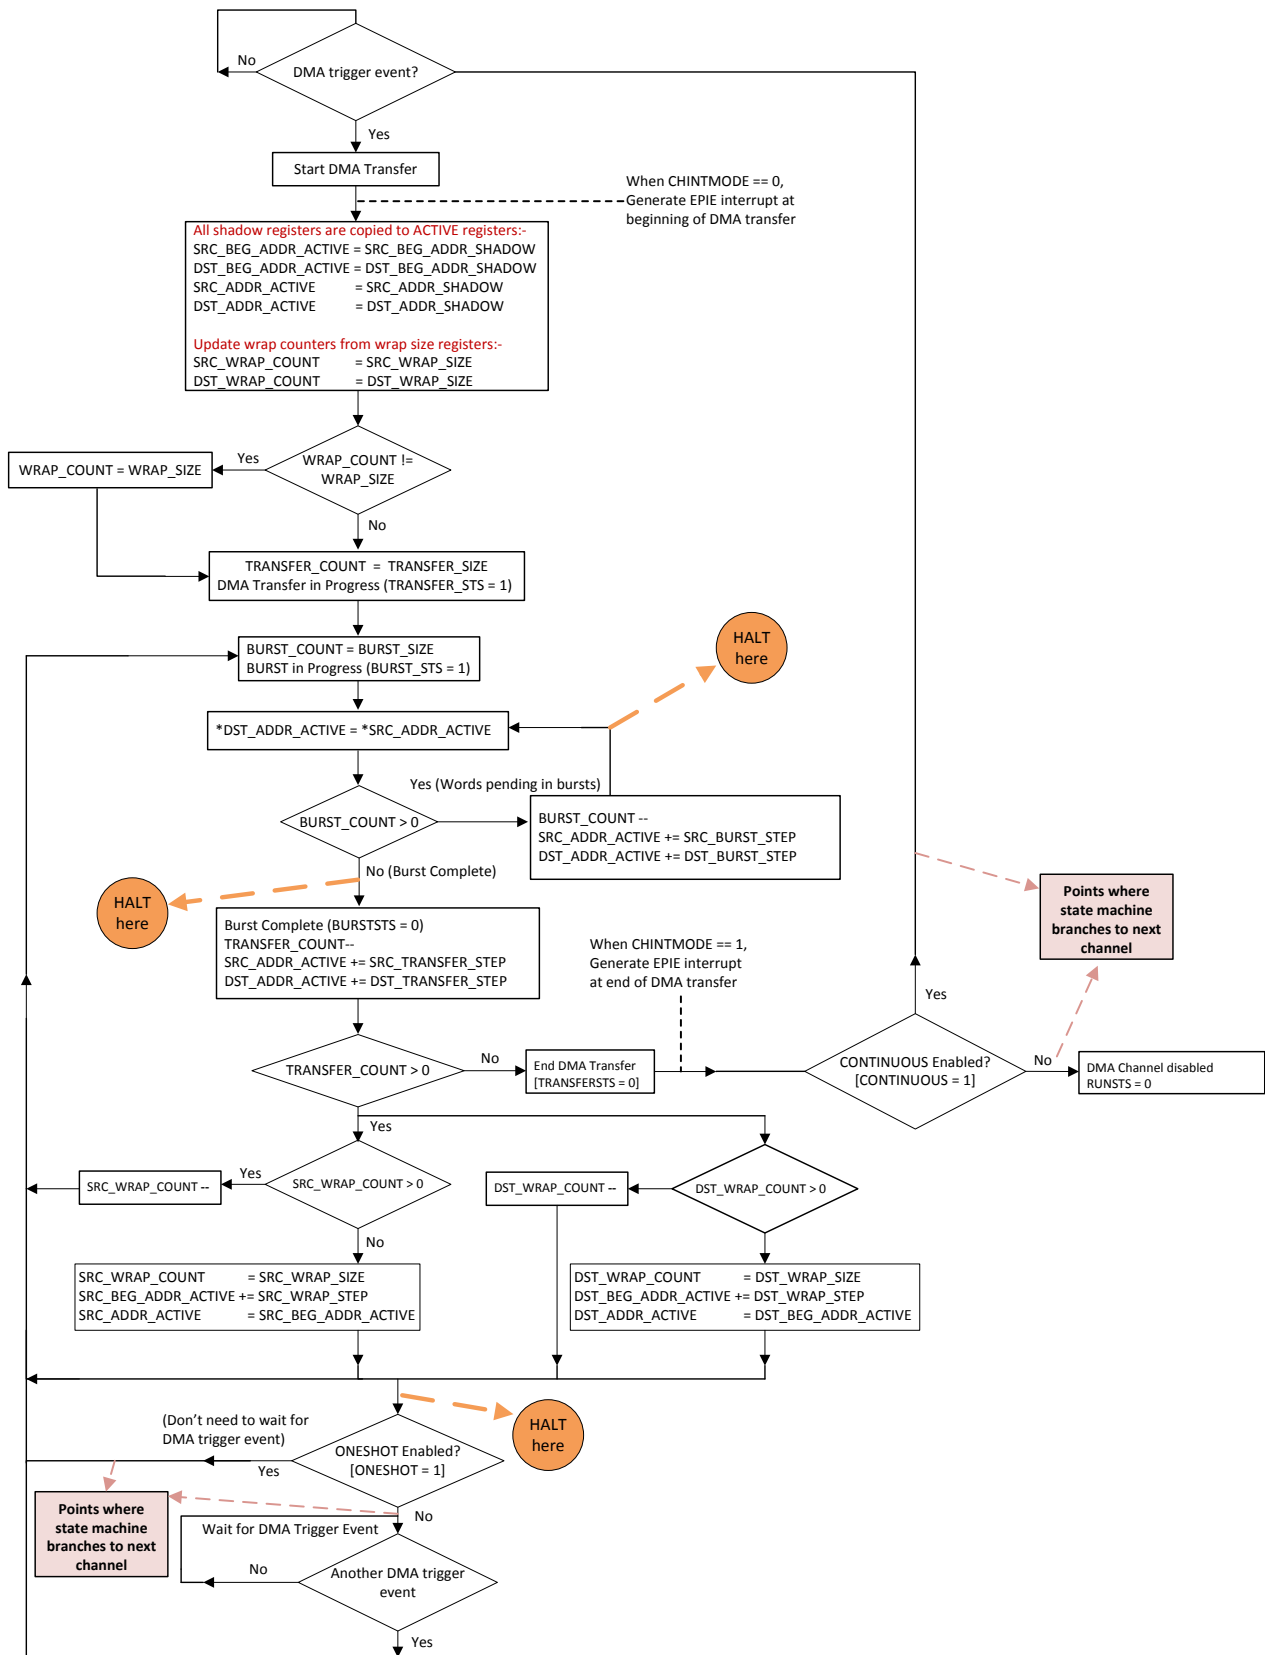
No

DMA trigger event?

Yes

Start DMA Transfer

When CHINTMODE == 0, Generate EPIE interrupt at beginning of DMA transfer

All shadow registers are copied to ACTIVE registers:-
SRC_BEG_ADDR_ACTIVE = SRC_BEG_ADDR_SHADOW
DST_BEG_ADDR_ACTIVE = DST_BEG_ADDR_SHADOW
SRC_ADDR_ACTIVE = SRC_ADDR_SHADOW
DST_ADDR_ACTIVE = DST_ADDR_SHADOW

Update wrap counters from wrap size registers:-
SRC_WRAP_COUNT = SRC_WRAP_SIZE
DST_WRAP_COUNT = DST_WRAP_SIZE

WRAP_COUNT = WRAP_SIZE

Yes

WRAP_COUNT != WRAP_SIZE

No

TRANSFER_COUNT = TRANSFER_SIZE
DMA Transfer in Progress (TRANSFER_STS = 1)

BURST_COUNT = BURST_SIZE
BURST in Progress (BURST_STS = 1)

HALT here

*DST_ADDR_ACTIVE = *SRC_ADDR_ACTIVE

Yes (Words pending in bursts)

BURST_COUNT > 0

BURST_COUNT --
SRC_ADDR_ACTIVE += SRC_BURST_STEP
DST_ADDR_ACTIVE += DST_BURST_STEP

No (Burst Complete)

HALT here

Points where state machine branches to next channel

Burst Complete (BURSTSTS = 0)
TRANSFER_COUNT--
SRC_ADDR_ACTIVE += SRC_TRANSFER_STEP
DST_ADDR_ACTIVE += DST_TRANSFER_STEP

When CHINTMODE == 1, Generate EPIE interrupt at end of DMA transfer

Yes

TRANSFER_COUNT > 0

No

End DMA Transfer
[TRANSFERSTS = 0]

CONTINUOUS Enabled?
[CONTINUOUS = 1]

No

DMA Channel disabled
RUNSTS = 0

Yes

SRC_WRAP_COUNT --

Yes

SRC_WRAP_COUNT > 0

DST_WRAP_COUNT --

DST_WRAP_COUNT > 0

No

SRC_WRAP_COUNT = SRC_WRAP_SIZE
SRC_BEG_ADDR_ACTIVE += SRC_WRAP_STEP
SRC_ADDR_ACTIVE = SRC_BEG_ADDR_ACTIVE

DST_WRAP_COUNT = DST_WRAP_SIZE
DST_BEG_ADDR_ACTIVE += DST_WRAP_STEP
DST_ADDR_ACTIVE = DST_BEG_ADDR_ACTIVE

HALT here

(Don't need to wait for DMA trigger event)

Yes

ONESHOT Enabled?
[ONESHOT = 1]

Points where state machine branches to next channel

No

Wait for DMA Trigger Event

No

Another DMA trigger event

Yes